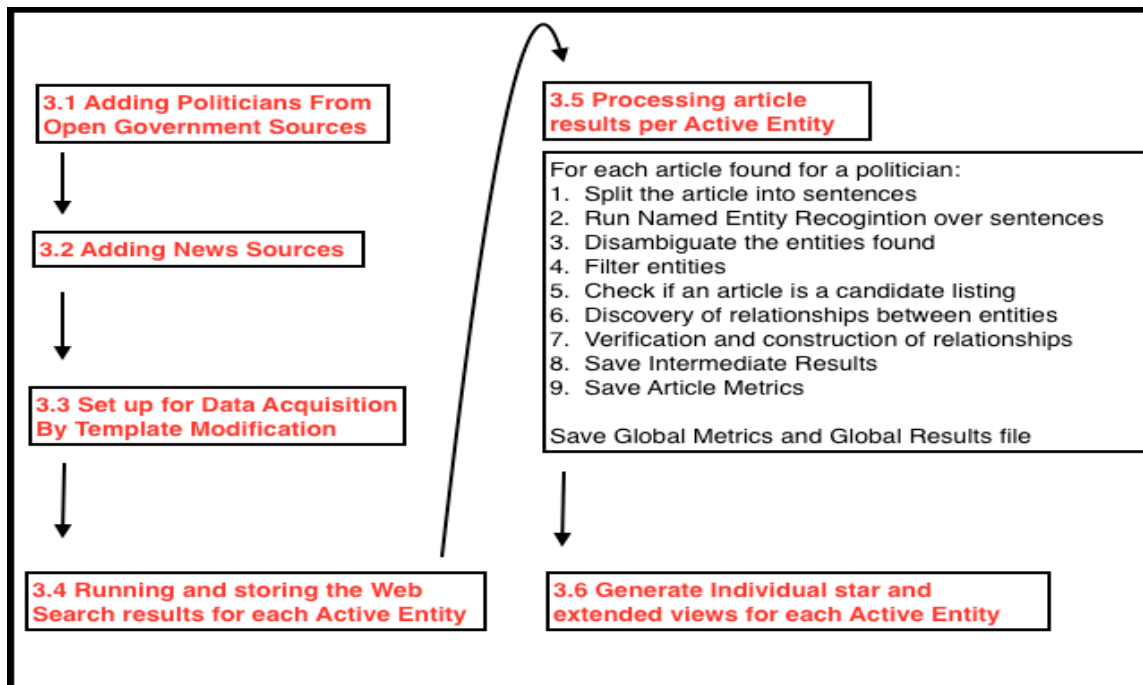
3.1 Adding Politicians From Open Government Sources

3.2 Adding News Sources

3.3 Set up for Data Acquisition By Template Modification

3.4 Running and storing the Web Search results for each Active Entity

3.5 Processing article results per Active Entity

For each article found for a politician:
1. Split the article into sentences
2. Run Named Entity Recogintion over sentences
3. Disambiguate the entities found
4. Filter entities
5. Check if an article is a candidate listing
6. Discovery of relationships between entities
7. Verification and construction of relationships
8. Save Intermediate Results
9. Save Article Metrics

Save Global Metrics and Global Results file

3.6 Generate Individual star and extended views for each Active Entity